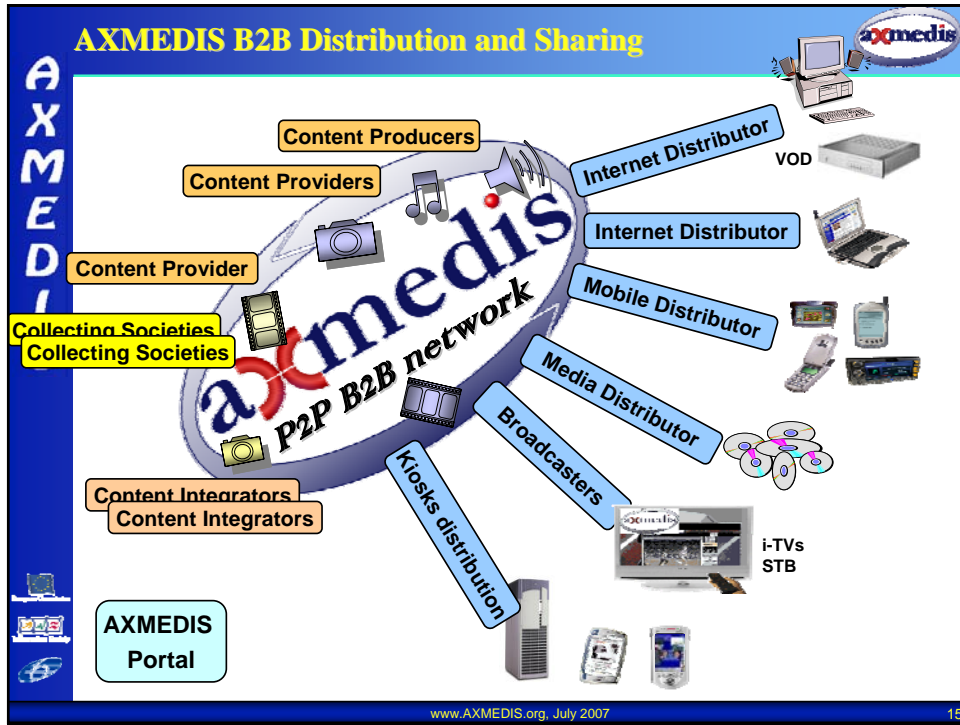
AXMEDIS B2B Distribution and Sharing

axmedis

AXMEDIS

Content Producers

Content Providers

Content Provider

Collecting Societies

Collecting Societies

Content Integrators

Content Integrators

axmedis

P2P B2B network

Internet Distributor

VOD

Internet Distributor

Mobile Distributor

Media Distributor

Broadcasters

Kiosks distribution

i-TVs STB

AXMEDIS Portal

www.AXMEDIS.org, July 2007

15